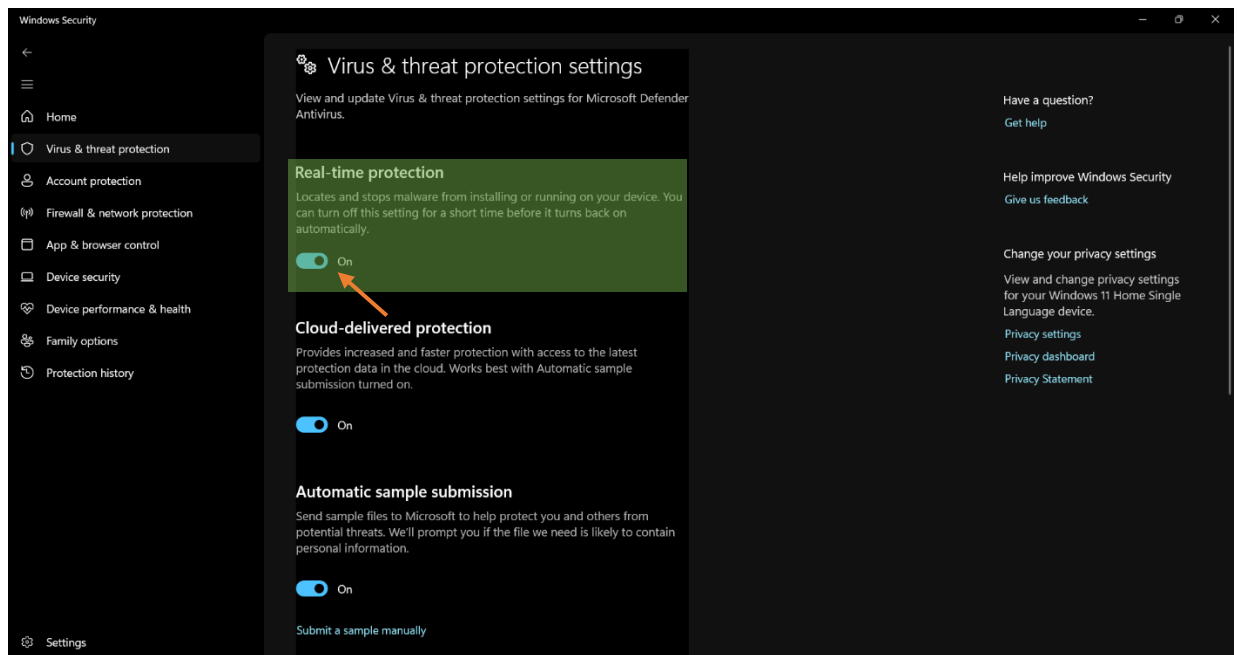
Windows Security

Home
Virus & threat protection
Account protection
Firewall & network protection
App & browser control
Device security
Device performance & health
Family options
Protection history

Settings

Virus & threat protection settings

View and update Virus & threat protection settings for Microsoft Defender Antivirus.

Real-time protection

Locates and stops malware from installing or running on your device. You can turn off this setting for a short time before it turns back on automatically.

On

Cloud-delivered protection

Provides increased and faster protection with access to the latest protection data in the cloud. Works best with Automatic sample submission turned on.

On

Automatic sample submission

Send sample files to Microsoft to help protect you and others from potential threats. We'll prompt you if the file we need is likely to contain personal information.

On

Submit a sample manually

Have a question?
Get help

Help improve Windows Security
Give us feedback

Change your privacy settings
View and change privacy settings for your Windows 11 Home Single Language device.
Privacy settings
Privacy dashboard
Privacy Statement